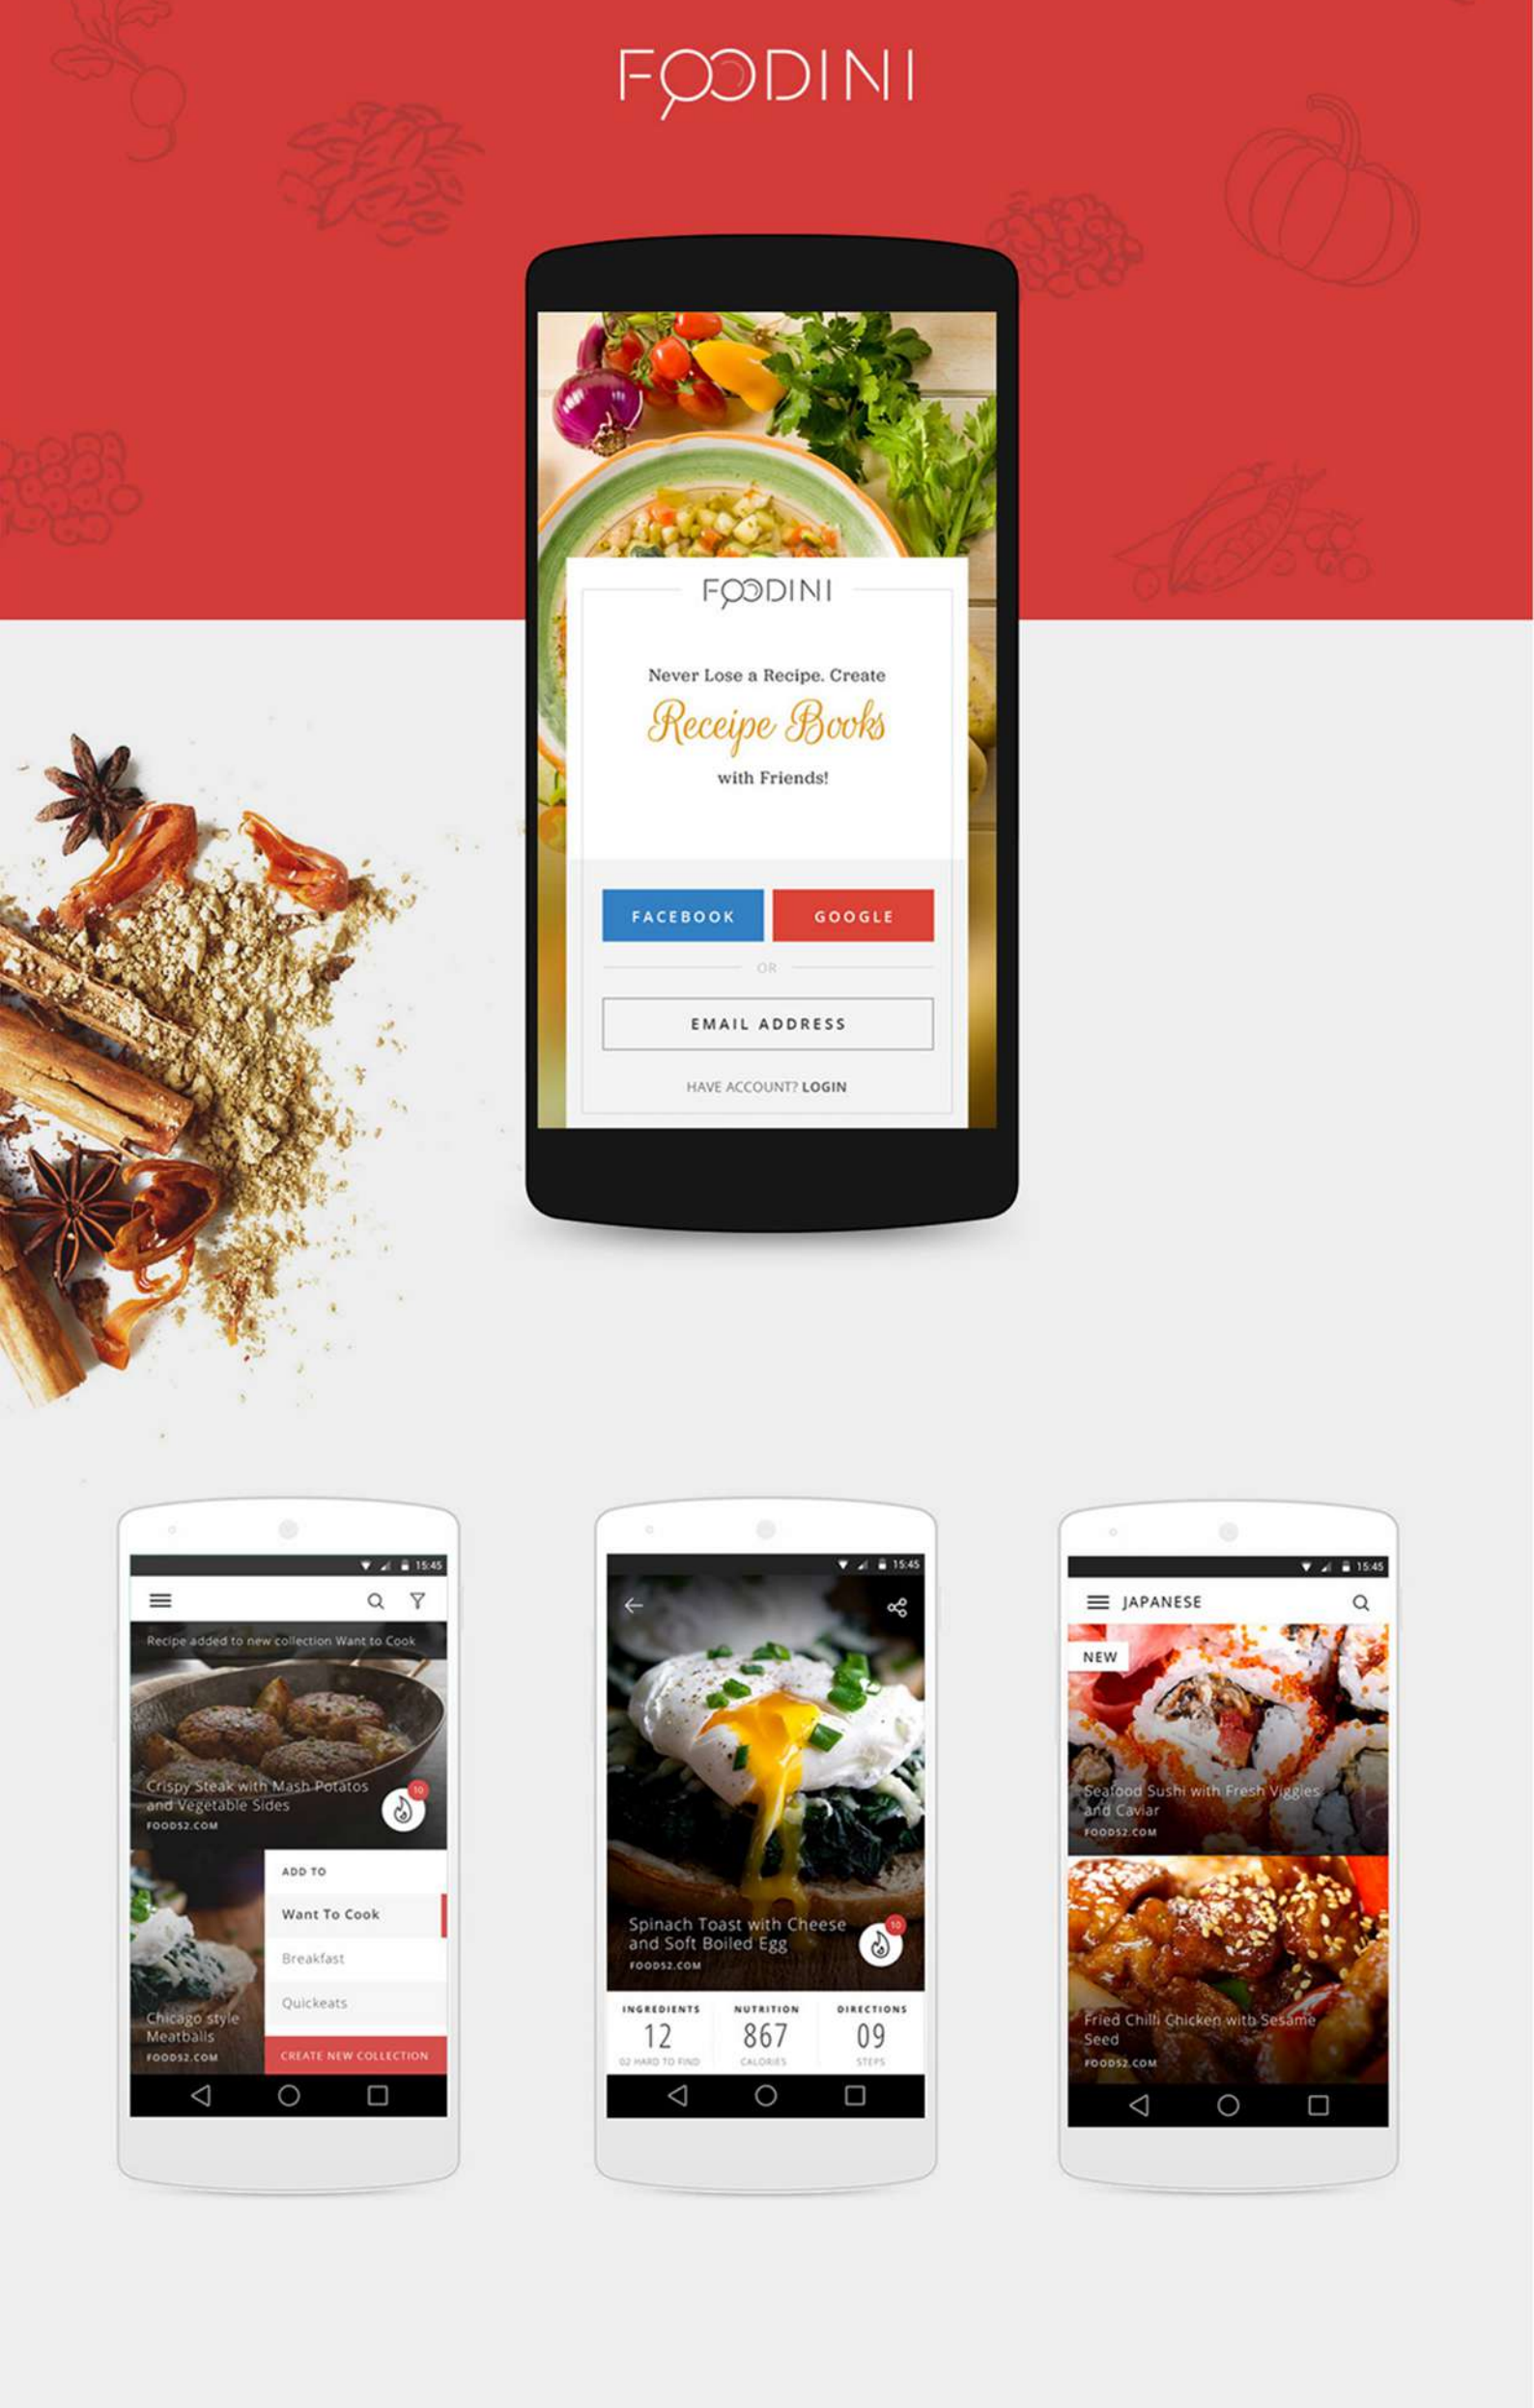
FOODINI

FOODINI

Never Lose a Recipe. Create

Receipe Books

with Friends!

FACEBOOK GOOGLE

OR

EMAIL ADDRESS

HAVE ACCOUNT? LOGIN

15:45

Recipe added to new collection Want to Cook

Crispy Steak with Mash Potatos and Vegetable Sides

FOOD52.COM

10

ADD TO

Want To Cook

Breakfast

Quickeats

Chicago style Meatballs

FOOD52.COM

CREATE NEW COLLECTION

15:45

Spinach Toast with Cheese and Soft Boiled Egg

FOOD52.COM

10

| INGREDIENTS | NUTRITION | DIRECTIONS |
|---|---|---|
| 12 | 867 | 09 |
| 02 HARD TO FIND | CALORIES | STEPS |

15:45

JAPANESE

NEW

Seafood Sushi with Fresh Viggies and Caviar

FOOD52.COM

Fried Chilli Chicken with Sesame Seed

FOOD52.COM